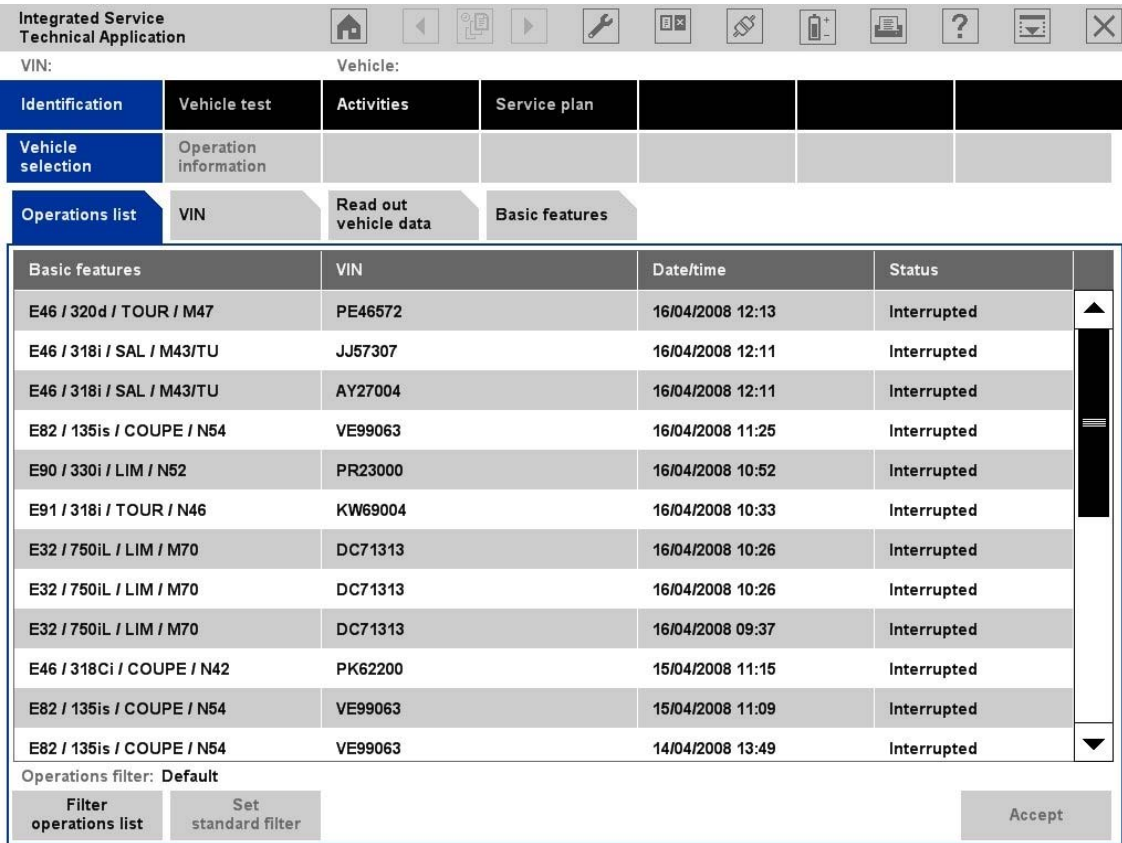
Integrated Service Technical Application

VIN: Vehicle:

Identification | Vehicle test | Activities | Service plan

Vehicle selection | Operation information

Operations list | VIN | Read out vehicle data | Basic features

| Basic features | VIN | Date/time | Status |
|---|---|---|---|
| E46 / 320d / TOUR / M47 | PE46572 | 16/04/2008 12:13 | Interrupted |
| E46 / 318i / SAL / M43/TU | JJ57307 | 16/04/2008 12:11 | Interrupted |
| E46 / 318i / SAL / M43/TU | AY27004 | 16/04/2008 12:11 | Interrupted |
| E82 / 135is / COUPE / N54 | VE99063 | 16/04/2008 11:25 | Interrupted |
| E90 / 330i / LIM / N52 | PR23000 | 16/04/2008 10:52 | Interrupted |
| E91 / 318i / TOUR / N46 | KW69004 | 16/04/2008 10:33 | Interrupted |
| E32 / 750iL / LIM / M70 | DC71313 | 16/04/2008 10:26 | Interrupted |
| E32 / 750iL / LIM / M70 | DC71313 | 16/04/2008 10:26 | Interrupted |
| E32 / 750iL / LIM / M70 | DC71313 | 16/04/2008 09:37 | Interrupted |
| E46 / 318Ci / COUPE / N42 | PK62200 | 15/04/2008 11:15 | Interrupted |
| E82 / 135is / COUPE / N54 | VE99063 | 15/04/2008 11:09 | Interrupted |
| E82 / 135is / COUPE / N54 | VE99063 | 14/04/2008 13:49 | Interrupted |

Operations filter: Default

Filter operations list | Set standard filter | Accept